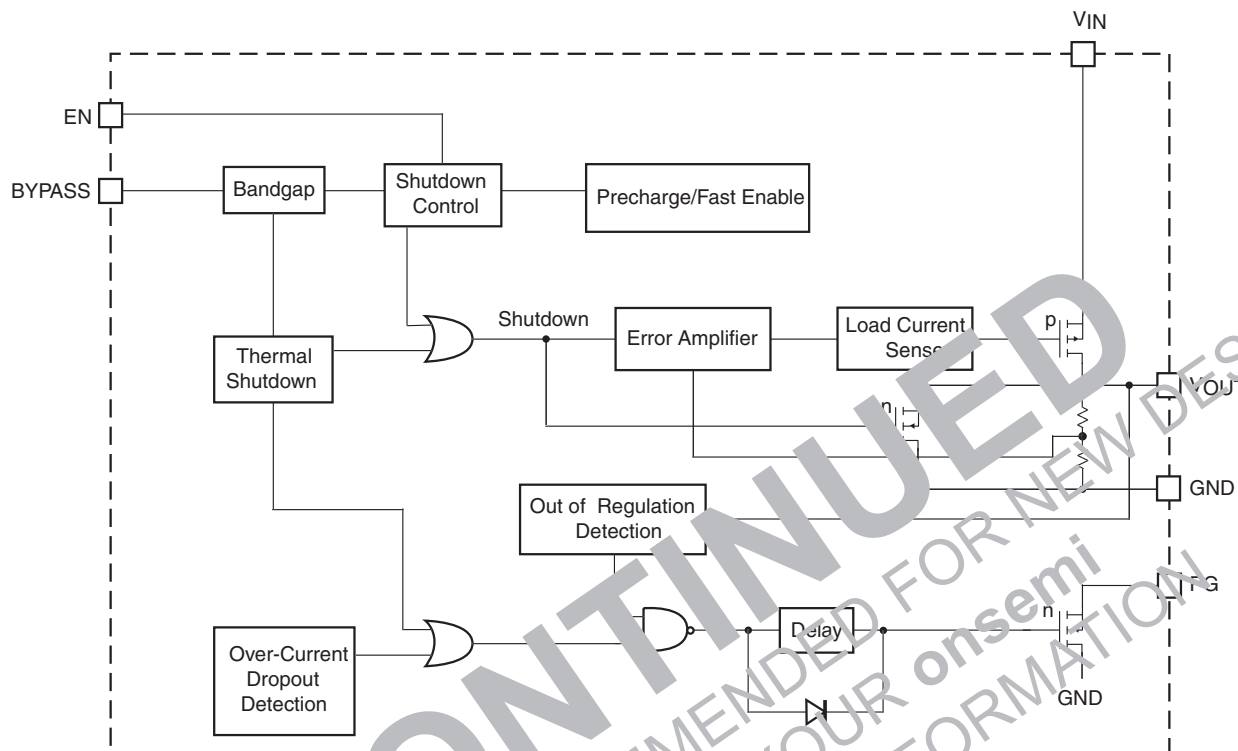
VIN

EN

BYPASS

Bandgap

Shutdown Control

Precharge/Fast Enable

Shutdown

Error Amplifier

Load Current Sense

p

Thermal Shutdown

VOUT

n

GND

Out of Regulation Detection

PG

n

Delay

Over-Current Dropout Detection

GND

DISCONTINUED

NOT RECOMMENDED FOR NEW DESIGN

CONTACT YOUR onsemi

FOR MORE INFORMATION